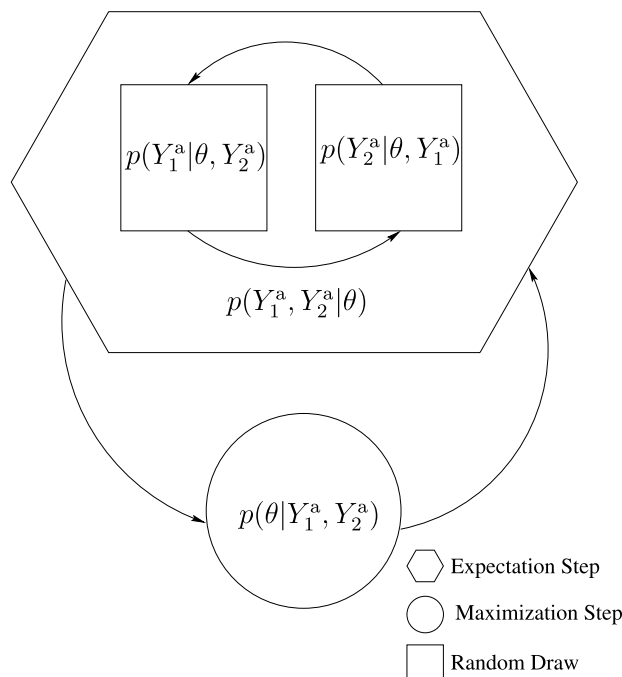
$p(Y_1^{\mathrm{a}}|\theta, Y_2^{\mathrm{a}})$

$p(Y_2^{\mathrm{a}}|\theta, Y_1^{\mathrm{a}})$

$p(Y_1^{\mathrm{a}}, Y_2^{\mathrm{a}}|\theta)$

$p(\theta|Y_1^{\mathrm{a}}, Y_2^{\mathrm{a}})$

Expectation Step

Maximization Step

Random Draw